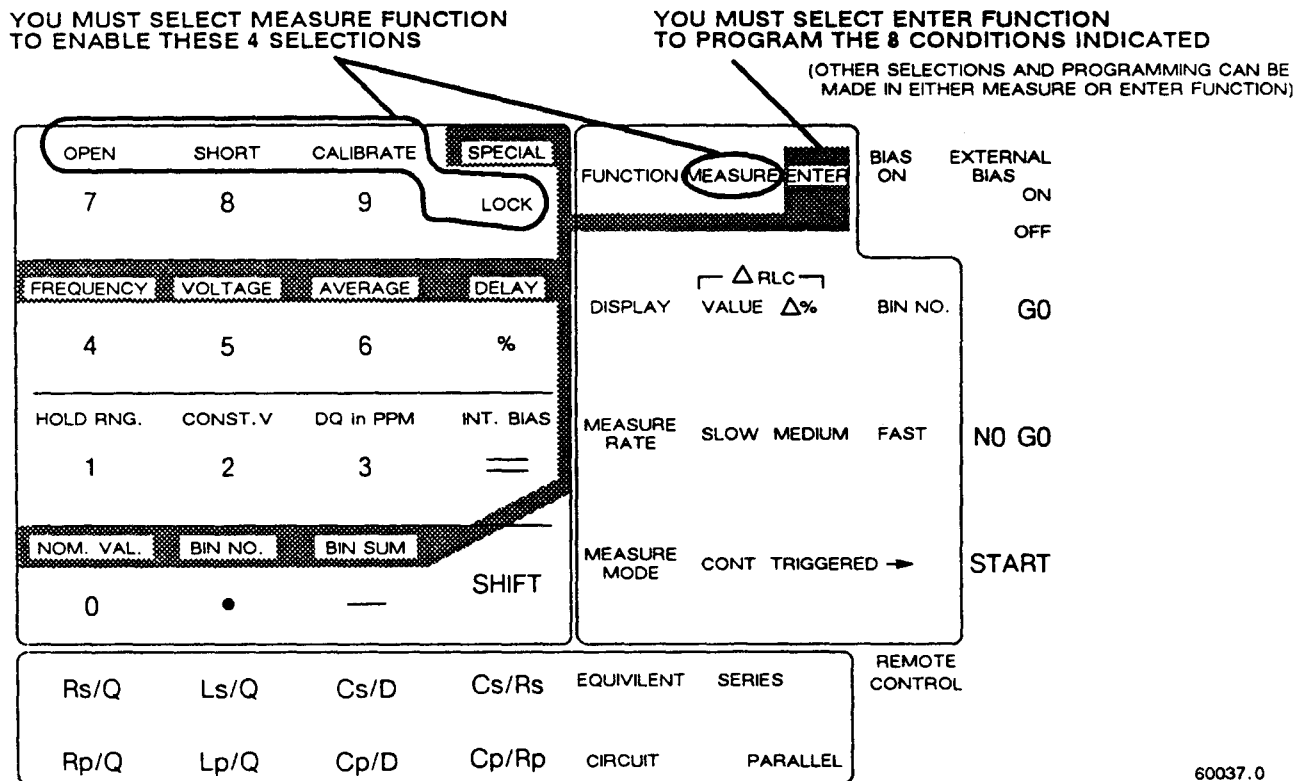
YOU MUST SELECT MEASURE FUNCTION TO ENABLE THESE 4 SELECTIONS

YOU MUST SELECT ENTER FUNCTION TO PROGRAM THE 8 CONDITIONS INDICATED

(OTHER SELECTIONS AND PROGRAMMING CAN BE MADE IN EITHER MEASURE OR ENTER FUNCTION)

OPEN SHORT CALIBRATE SPECIAL
7 8 9 LOCK

FUNCTION MEASURE ENTER BIAS ON EXTERNAL BIAS ON OFF

FREQUENCY VOLTAGE AVERAGE DELAY
4 5 6 %

DISPLAY $\Delta$RLC VALUE $\Delta$% BIN NO. G0

HOLD RNG. CONST.V DQ in PPM INT. BIAS
1 2 3

MEASURE RATE SLOW MEDIUM FAST N0 G0

NOM. VAL. BIN NO. BIN SUM
0 • — SHIFT

MEASURE MODE CONT TRIGGERED → START

REMOTE CONTROL

Rs/Q Ls/Q Cs/D Cs/Rs EQUIVILENT SERIES

Rp/Q Lp/Q Cp/D Cp/Rp CIRCUIT PARALLEL

60037.0